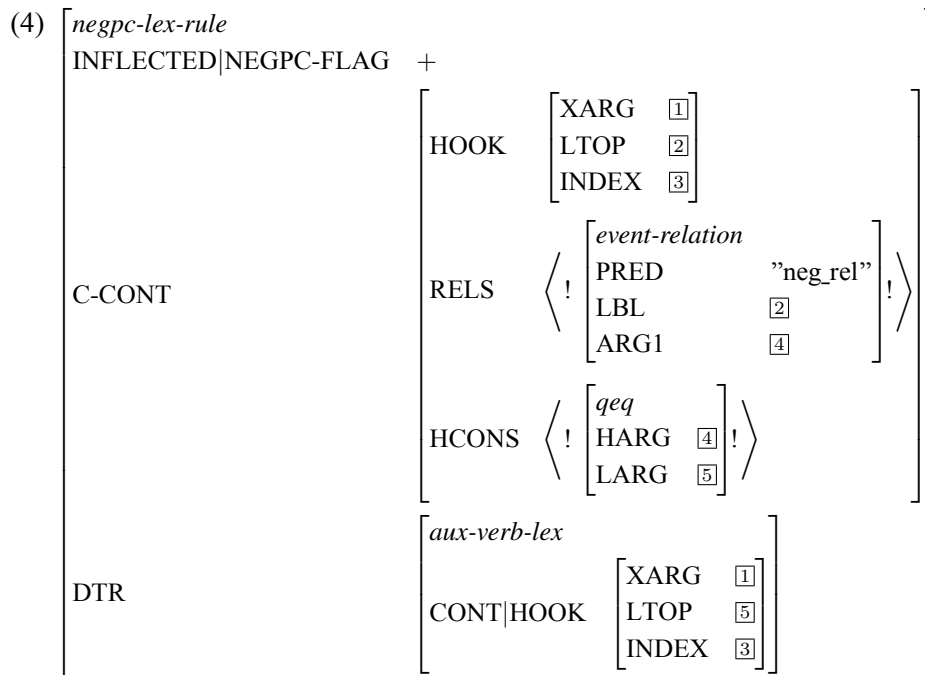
(4) *negpc-lex-rule*

INFLECTED|NEGPC-FLAG +

C-CONT

HOOK
XARG $\boxed{1}$
LTOP $\boxed{2}$
INDEX $\boxed{3}$

RELS $\langle !$
*event-relation*
PRED "neg_rel"
LBL $\boxed{2}$
ARG1 $\boxed{4}$
$! \rangle$

HCONS $\langle !$
*qeq*
HARG $\boxed{4}$
LARG $\boxed{5}$
$! \rangle$

DTR

*aux-verb-lex*

CONT|HOOK
XARG $\boxed{1}$
LTOP $\boxed{5}$
INDEX $\boxed{3}$